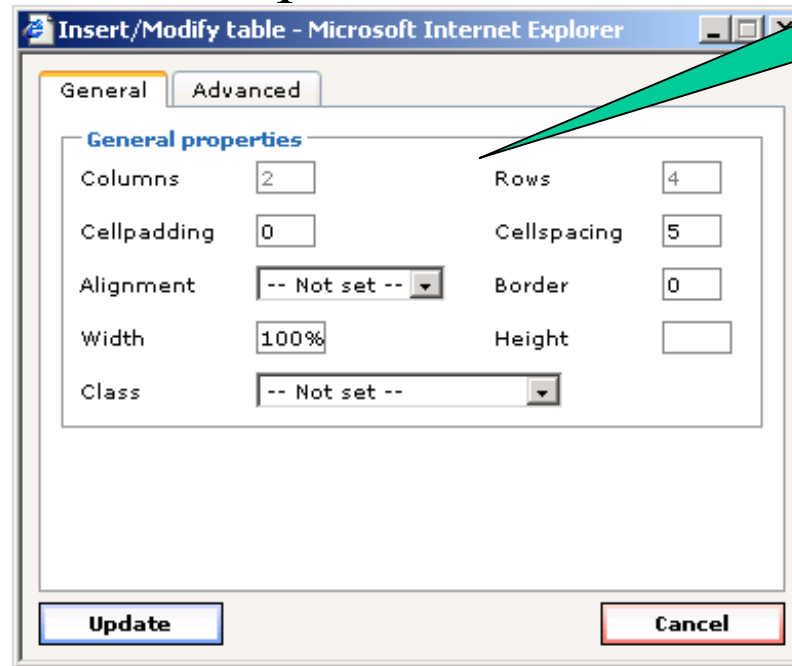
Insert/Modify table - Microsoft Internet Explorer

General Advanced

General properties

Columns 2 Rows 4

Cellpadding 0 Cellspacing 5

Alignment -- Not set -- Border 0

Width 100% Height

Class -- Not set --

Update Cancel